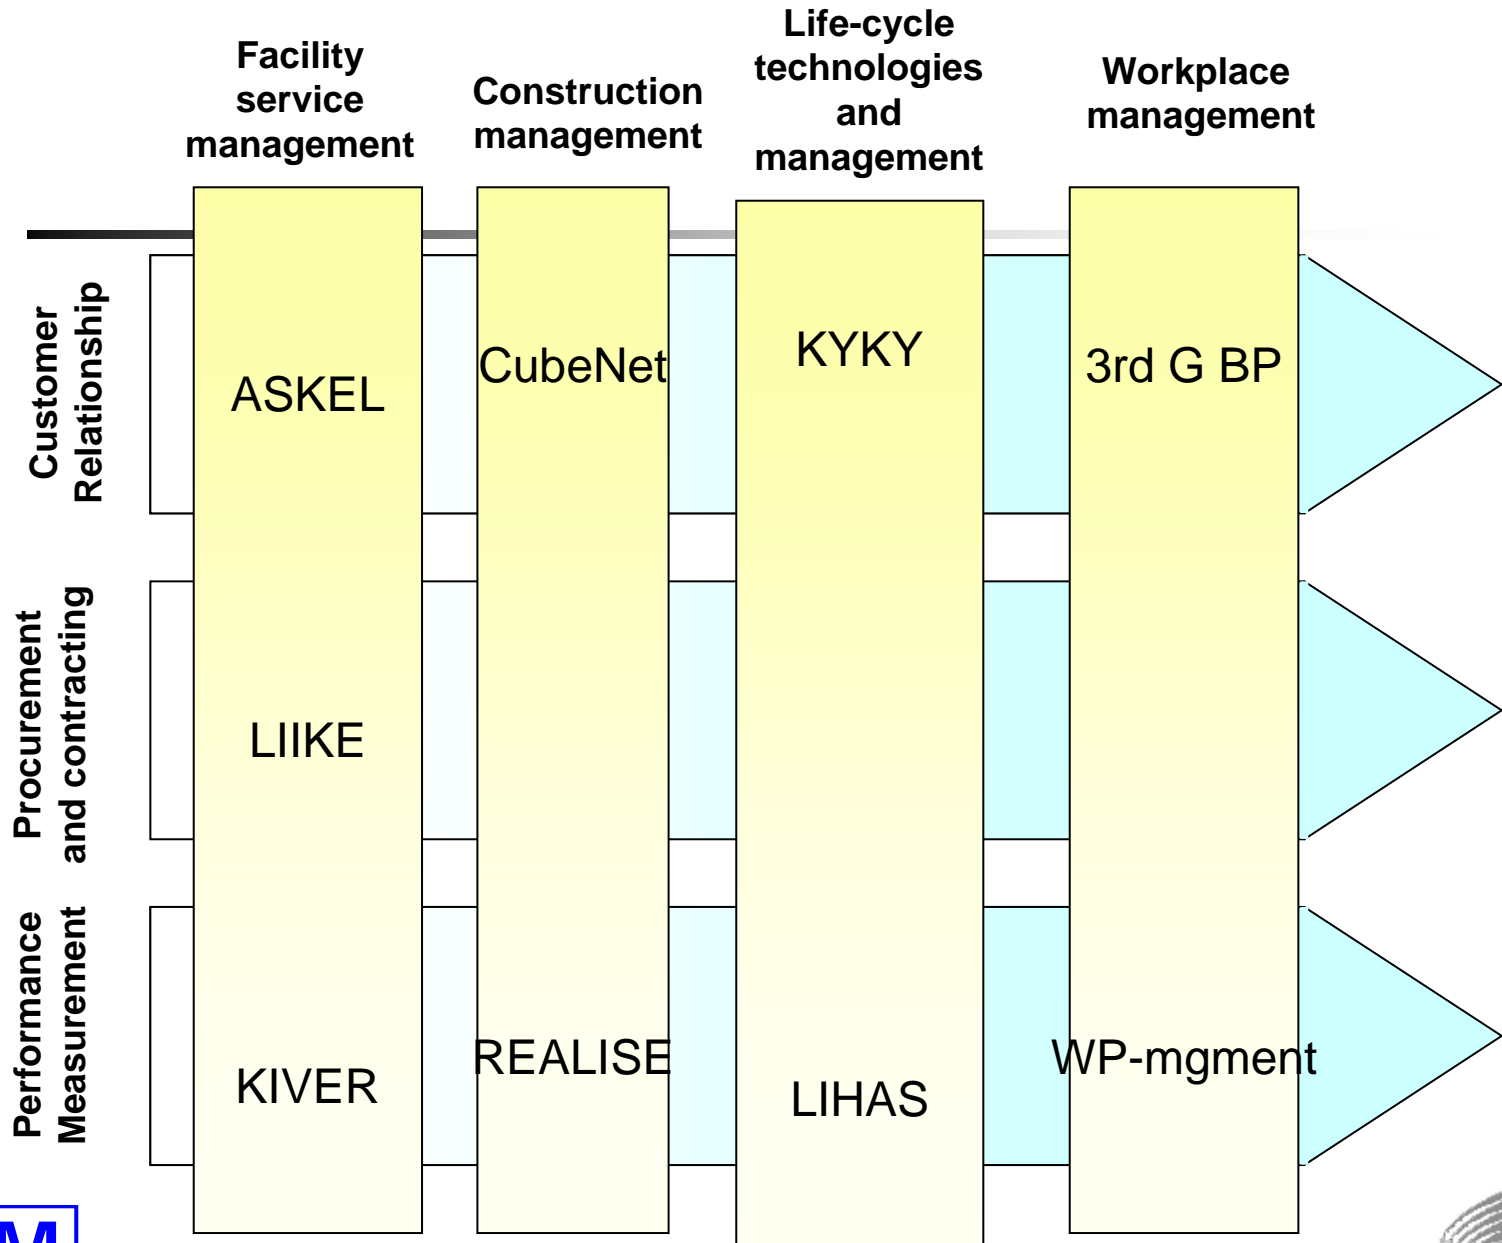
Facility service management

Construction management

Life-cycle technologies and management

Workplace management

Customer Relationship

Procurement and contracting

Performance Measurement

ASKEL

CubeNet

KYKY

3rd G BP

LIIKE

KIVER

REALISE

LIHAS

WP-mgment